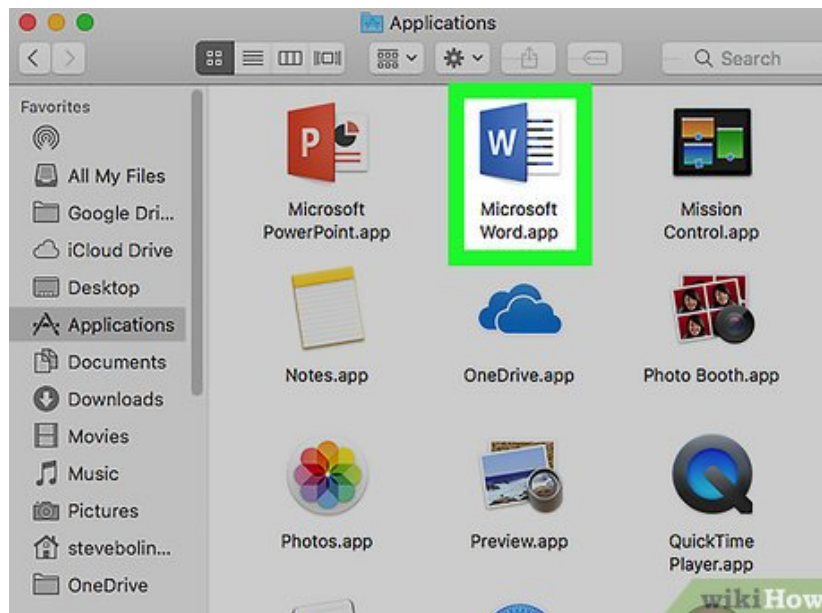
Applications

Search

Favorites
All My Files
Google Dri...
iCloud Drive
Desktop
Applications
Documents
Downloads
Movies
Music
Pictures
stevebolin...
OneDrive

Microsoft PowerPoint.app
Microsoft Word.app
Mission Control.app
Notes.app
OneDrive.app
Photo Booth.app
Photos.app
Preview.app
QuickTime Player.app

wikiHow